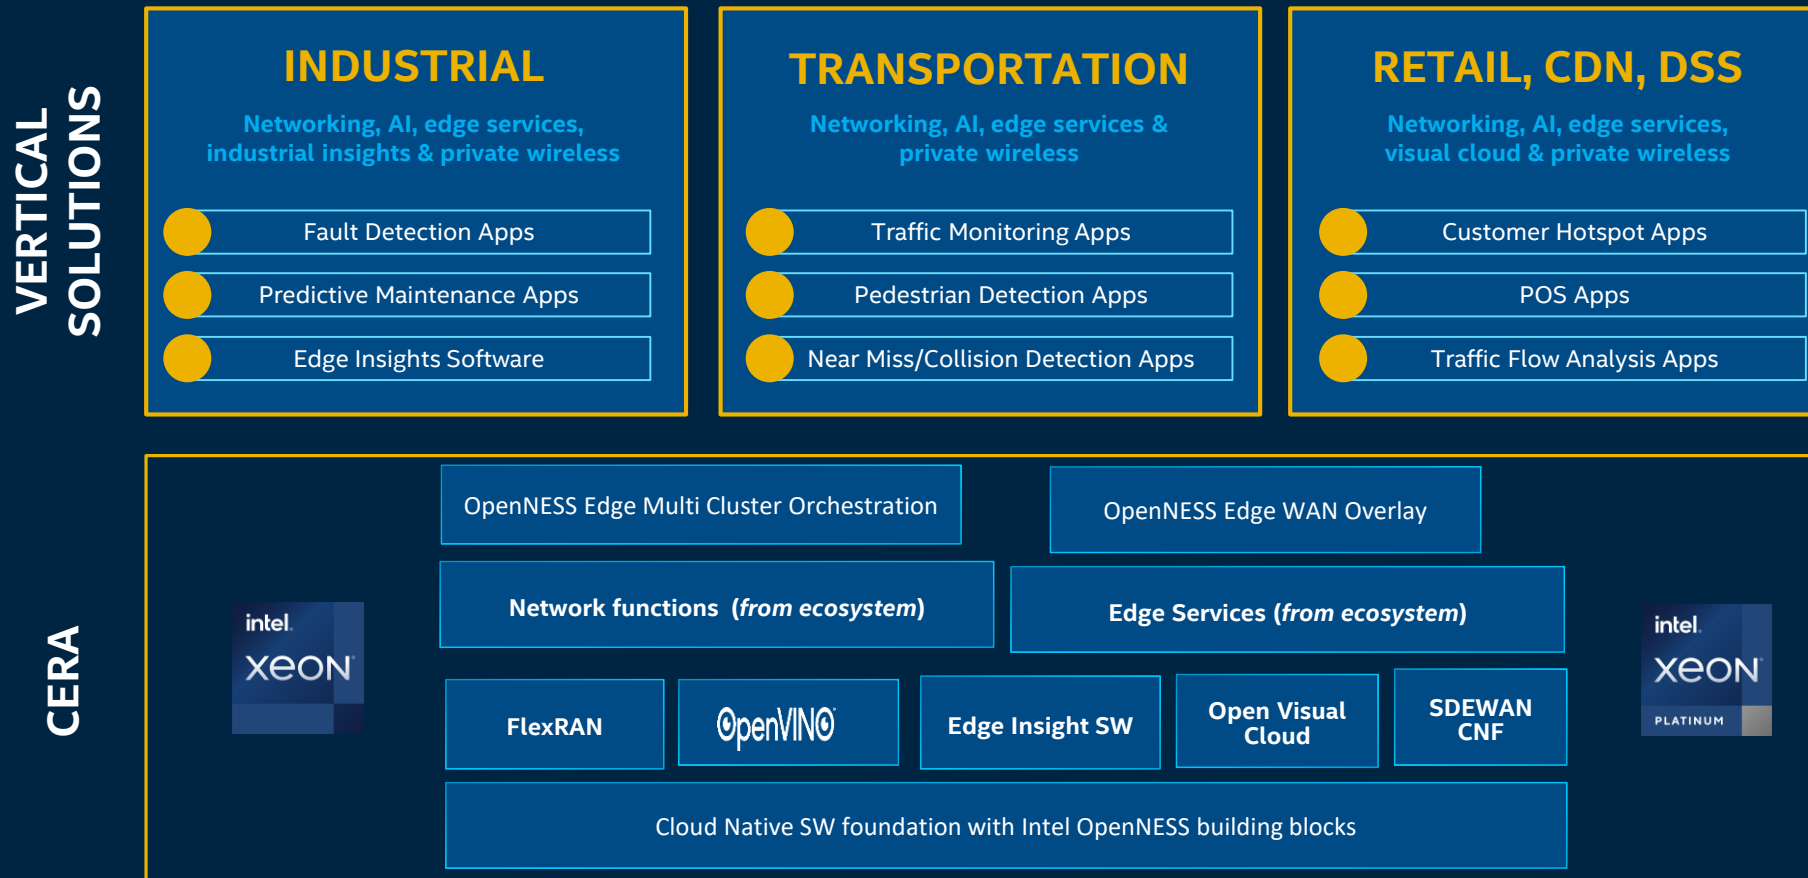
VERTICAL SOLUTIONS

INDUSTRIAL

Networking, AI, edge services, industrial insights & private wireless

Fault Detection Apps

Predictive Maintenance Apps

Edge Insights Software

TRANSPORTATION

Networking, AI, edge services & private wireless

Traffic Monitoring Apps

Pedestrian Detection Apps

Near Miss/Collision Detection Apps

RETAIL, CDN, DSS

Networking, AI, edge services, visual cloud & private wireless

Customer Hotspot Apps

POS Apps

Traffic Flow Analysis Apps

CERA

intel. XEON

OpenNESS Edge Multi Cluster Orchestration

OpenNESS Edge WAN Overlay

Network functions (*from ecosystem*)

Edge Services (*from ecosystem*)

FlexRAN

OpenVINO

Edge Insight SW

Open Visual Cloud

SDEWAN CNF

Cloud Native SW foundation with Intel OpenNESS building blocks

intel. XEON PLATINUM